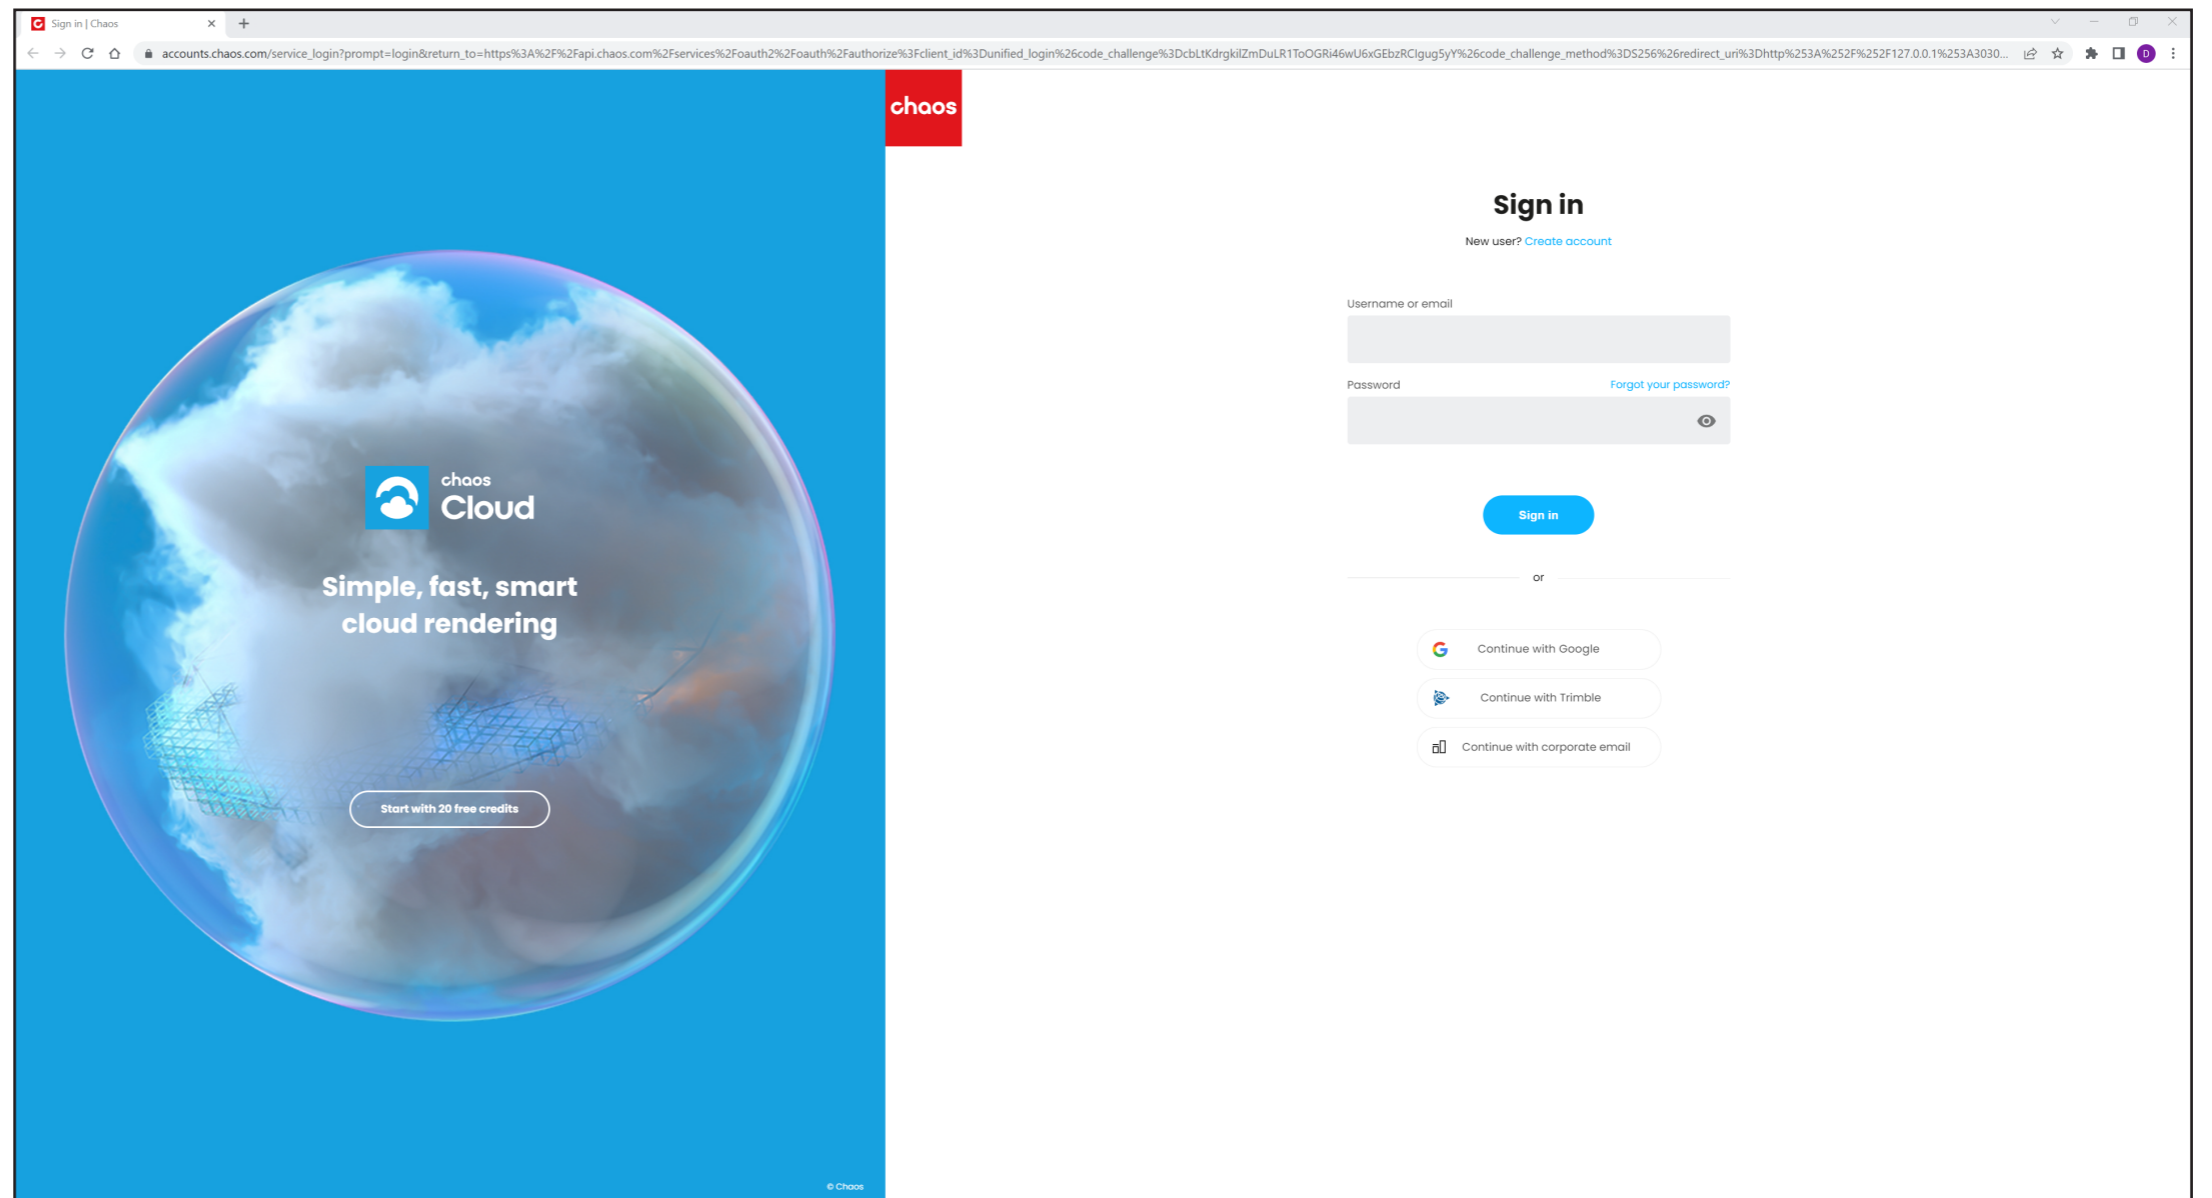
Sign in | Chaos

accounts.chaos.com/service_login?prompt=login&return_to=https%3A%2F%2Fapi.chaos.com%2Fservices%2Foauth2%2Foauth%2Fauthorize%3Fclient_id%3Dunified_login%26code_challenge%3DcbLtKdrgkilZmDuLR1ToOGRi46wU6xGEbzRClgug5yY%26code_challenge_method%3DS256%26redirect_uri%3Dhttp%253A%252F%252F127.0.0.1%253A3030...

D

chaos Cloud

Simple, fast, smart cloud rendering

Start with 20 free credits

© Chaos

chaos

Sign in

New user? Create account

Username or email

Password

Forgot your password?

Sign in

or

Continue with Google

Continue with Trimble

Continue with corporate email